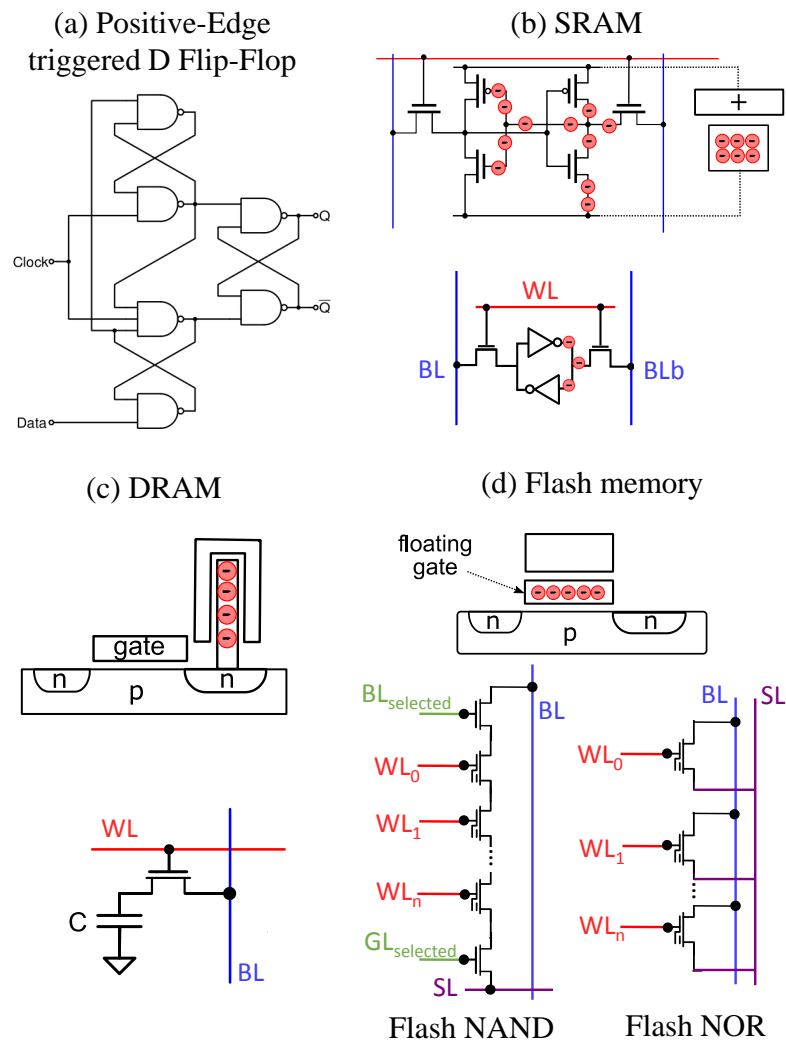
(a) Positive-Edge triggered D Flip-Flop

Clock

Data

Q

$\overline{Q}$

(b) SRAM

+

WL

BL

BLb

(c) DRAM

gate

n

p

n

WL

C

BL

(d) Flash memory

floating gate

n

p

n

$BL_{selected}$

BL

$WL_0$

$WL_1$

$WL_n$

$GL_{selected}$

SL

BL

SL

$WL_0$

$WL_1$

$WL_n$

Flash NAND

Flash NOR